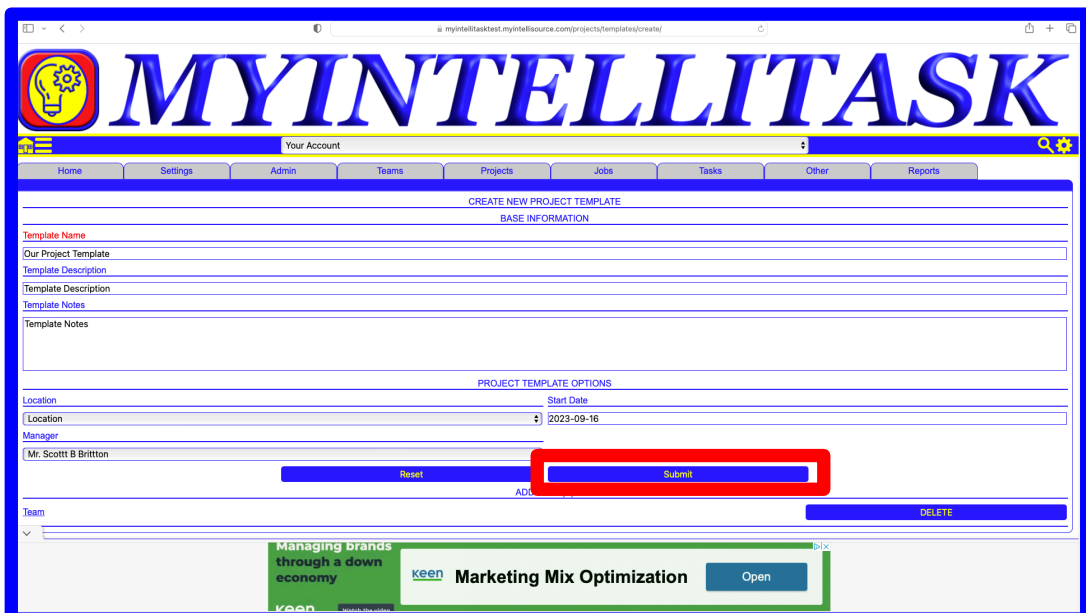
myintellitasktest.myintellisource.com/projects/templates/create/

MYINTELLITASK

Your Account

Home | Settings | Admin | Teams | Projects | Jobs | Tasks | Other | Reports

CREATE NEW PROJECT TEMPLATE
BASE INFORMATION

Template Name
Our Project Template
Template Description
Template Description
Template Notes
Template Notes

PROJECT TEMPLATE OPTIONS

Location
Location
Start Date
2023-09-16
Manager
Mr. Scottt B Brittton

Reset
Submit

ADD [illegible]

Team
DELETE

Managing brands through a down economy
keen
Marketing Mix Optimization
Open
keen
Watch the video